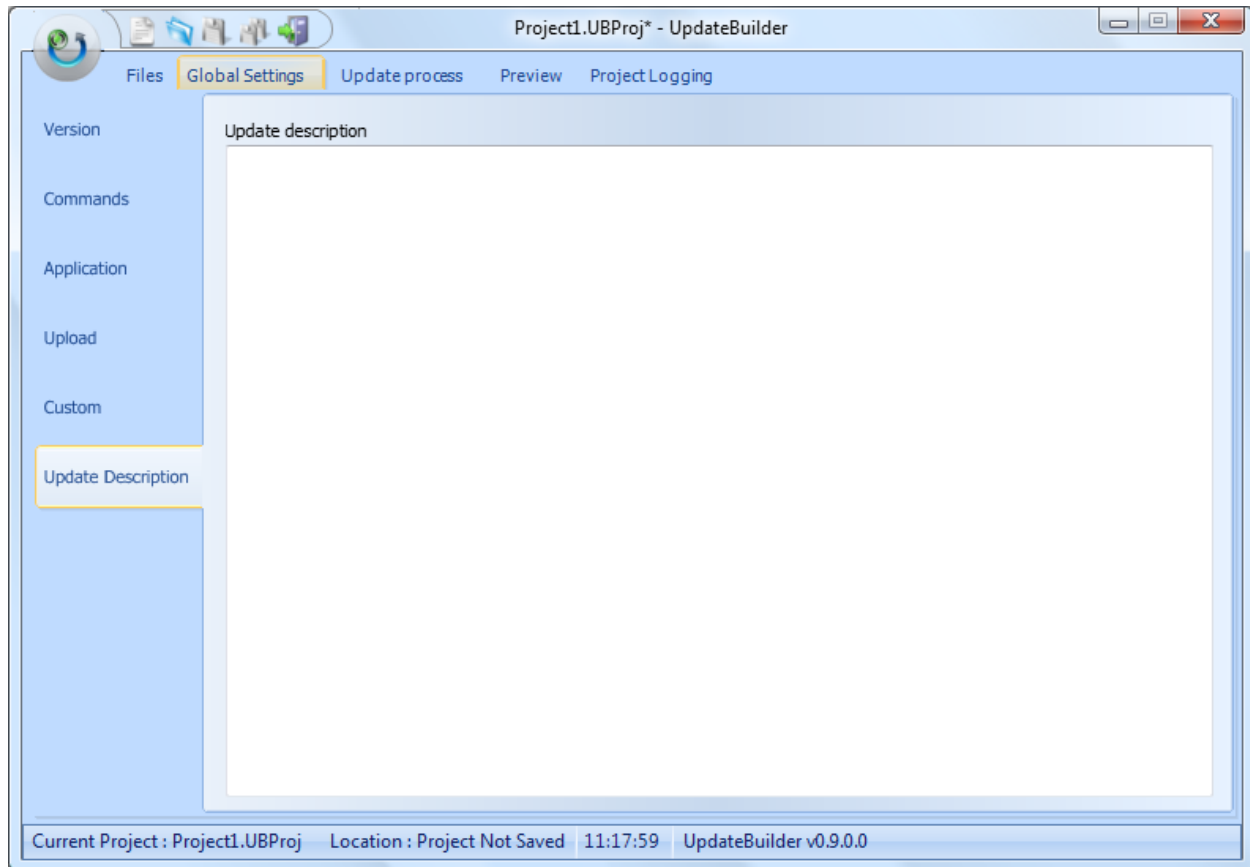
Project1.UBProj* - UpdateBuilder

Files Global Settings Update process Preview Project Logging

Version

Commands

Application

Upload

Custom

Update Description

Update description

Current Project : Project1.UBProj Location : Project Not Saved 11:17:59 UpdateBuilder v0.9.0.0